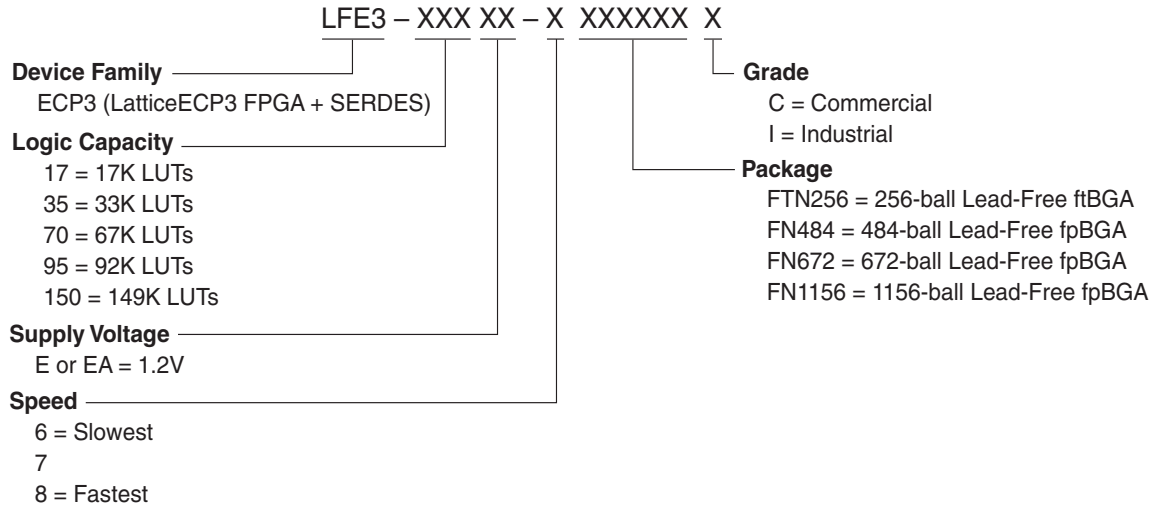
LFE3 – XXX XX – X XXXXXX X

Device Family
ECP3 (LatticeECP3 FPGA + SERDES)

Logic Capacity
17 = 17K LUTs
35 = 33K LUTs
70 = 67K LUTs
95 = 92K LUTs
150 = 149K LUTs

Supply Voltage
E or EA = 1.2V

Speed
6 = Slowest
7
8 = Fastest

Grade
C = Commercial
I = Industrial

Package
FTN256 = 256-ball Lead-Free ftBGA
FN484 = 484-ball Lead-Free fpBGA
FN672 = 672-ball Lead-Free fpBGA
FN1156 = 1156-ball Lead-Free fpBGA